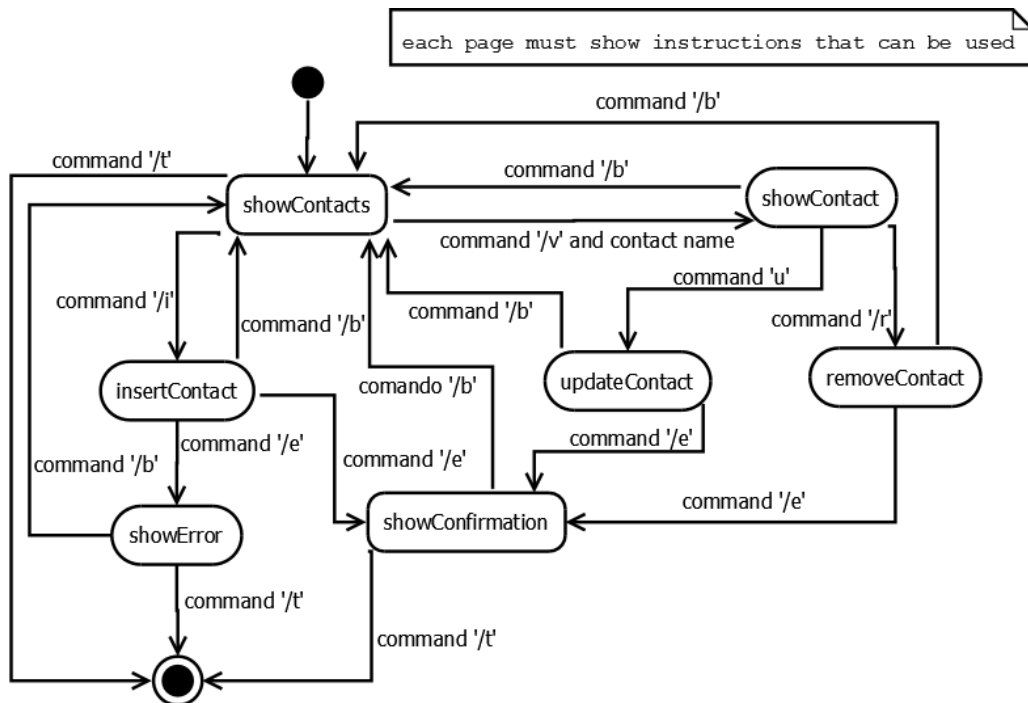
each page must show instructions that can be used

command '/b'

command '/t'

showContacts

command '/b'

showContact

command '/v' and contact name

command 'u'

command '/i'

command '/b'

command '/b'

command '/r'

insertContact

comando '/b'

updateContact

removeContact

command '/e'

command '/e'

command '/b'

command '/e'

command '/e'

showError

showConfirmation

command '/t'

command '/t'